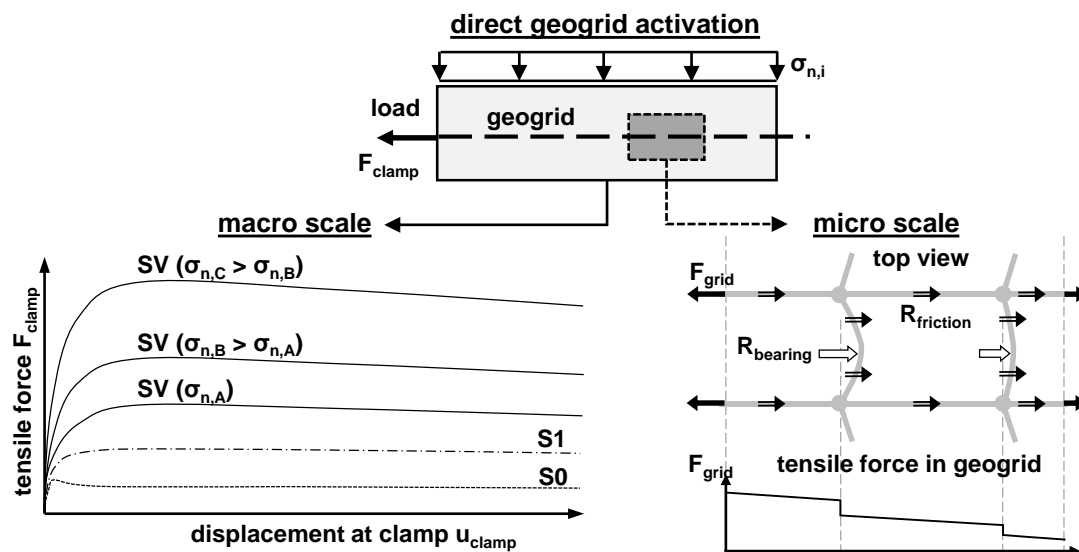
direct geogrid activation

$\sigma_{n,i}$

load

geogrid

$F_{clamp}$

macro scale

micro scale

tensile force $F_{clamp}$

SV ($\sigma_{n,C} > \sigma_{n,B}$)

SV ($\sigma_{n,B} > \sigma_{n,A}$)

SV ($\sigma_{n,A}$)

S1

S0

displacement at clamp $u_{clamp}$

$F_{grid}$

top view

$R_{friction}$

$R_{bearing}$

$F_{grid}$

tensile force in geogrid